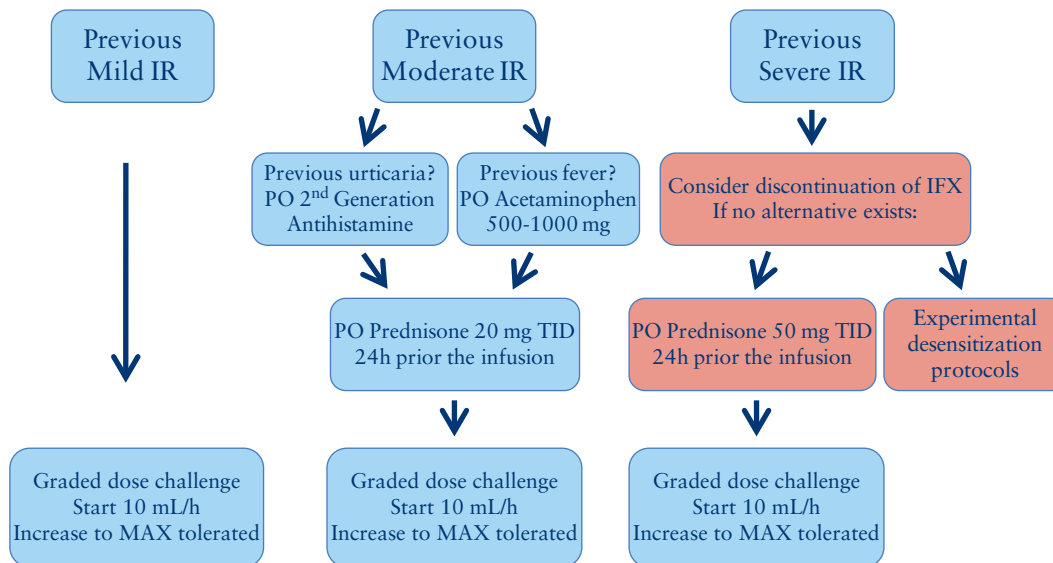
Previous Mild IR

Previous Moderate IR

Previous Severe IR

Previous urticaria? PO 2$^{nd}$ Generation Antihistamine

Previous fever? PO Acetaminophen 500-1000 mg

Consider discontinuation of IFX If no alternative exists:

PO Prednisone 20 mg TID 24h prior the infusion

PO Prednisone 50 mg TID 24h prior the infusion

Experimental desensitization protocols

Graded dose challenge Start 10 mL/h Increase to MAX tolerated

Graded dose challenge Start 10 mL/h Increase to MAX tolerated

Graded dose challenge Start 10 mL/h Increase to MAX tolerated